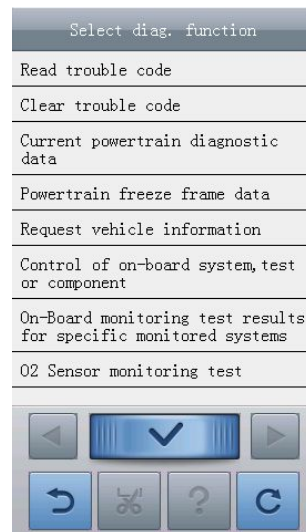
Select diag. function

Read trouble code

Clear trouble code

Current powertrain diagnostic data

Powertrain freeze frame data

Request vehicle information

Control of on-board system, test or component

On-Board monitoring test results for specific monitored systems

O2 Sensor monitoring test